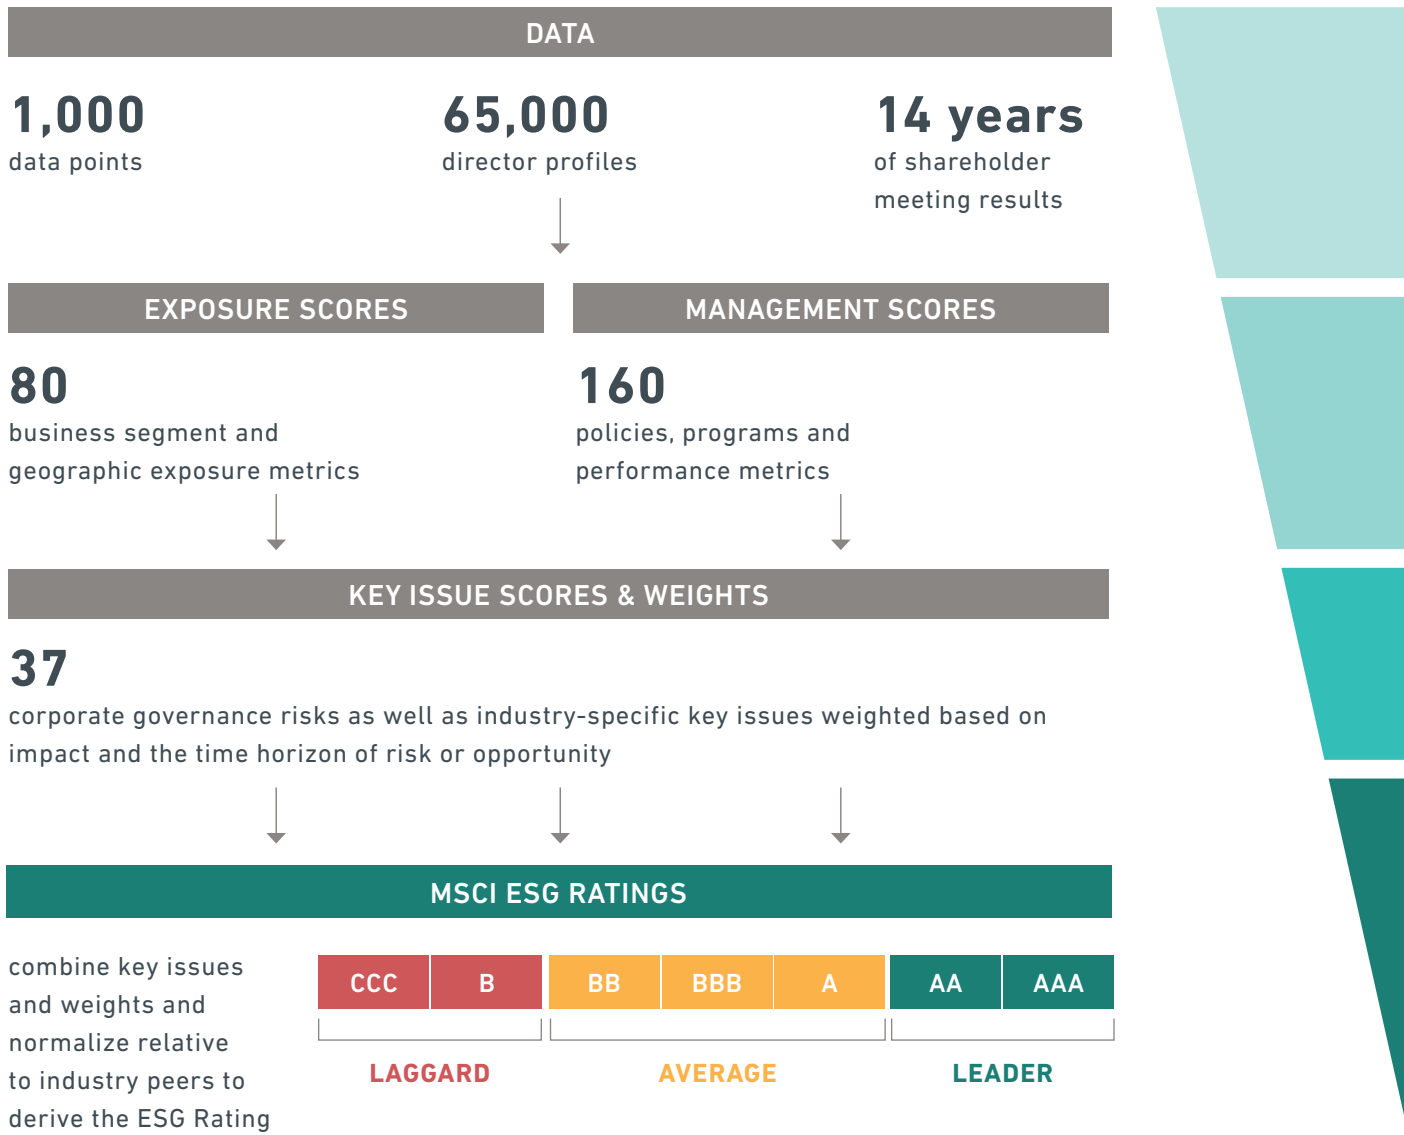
DATA

1,000
data points

65,000
director profiles

14 years
of shareholder meeting results

EXPOSURE SCORES

MANAGEMENT SCORES

80
business segment and geographic exposure metrics

160
policies, programs and performance metrics

KEY ISSUE SCORES & WEIGHTS

37
corporate governance risks as well as industry-specific key issues weighted based on impact and the time horizon of risk or opportunity

MSCI ESG RATINGS

combine key issues and weights and normalize relative to industry peers to derive the ESG Rating

| CCC | B | BB | BBB | A | AA | AAA |
|---|---|---|---|---|---|---|

LAGGARD

AVERAGE

LEADER